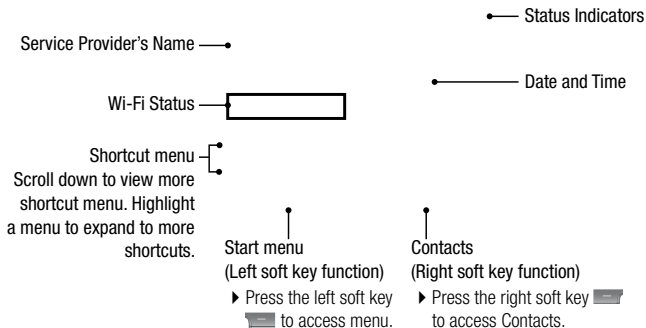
Status Indicators

Service Provider's Name

Date and Time

Wi-Fi Status

Shortcut menu
Scroll down to view more shortcut menu. Highlight a menu to expand to more shortcuts.

Start menu
(Left soft key function)
▸ Press the left soft key to access menu.

Contacts
(Right soft key function)
▸ Press the right soft key to access Contacts.